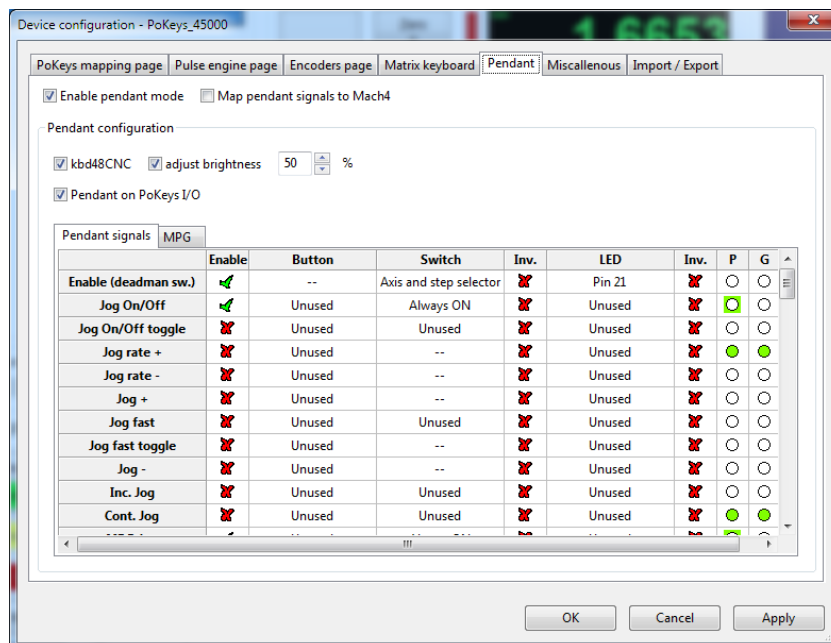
Device configuration - PoKeys_45000

PoKeys mapping page | Pulse engine page | Encoders page | Matrix keyboard | Pendant | Miscellenous | Import / Export

Enable pendant mode  Map pendant signals to Mach4

Pendant configuration

kbd48CNC  adjust brightness 50 %

Pendant on PoKeys I/O

Pendant signals | MPG

| | Enable | Button | Switch | Inv. | LED | Inv. | P | G |
|---|---|---|---|---|---|---|---|---|
| Enable (deadman sw.) | | -- | Axis and step selector | | Pin 21 | | | |
| Jog On/Off | | Unused | Always ON | | Unused | | | |
| Jog On/Off toggle | | Unused | Unused | | Unused | | | |
| Jog rate + | | Unused | -- | | Unused | | | |
| Jog rate - | | Unused | -- | | Unused | | | |
| Jog + | | Unused | -- | | Unused | | | |
| Jog fast | | Unused | Unused | | Unused | | | |
| Jog fast toggle | | Unused | -- | | Unused | | | |
| Jog - | | Unused | -- | | Unused | | | |
| Inc. Jog | | Unused | Unused | | Unused | | | |
| Cont. Jog | | Unused | Unused | | Unused | | | |

OK | Cancel | Apply